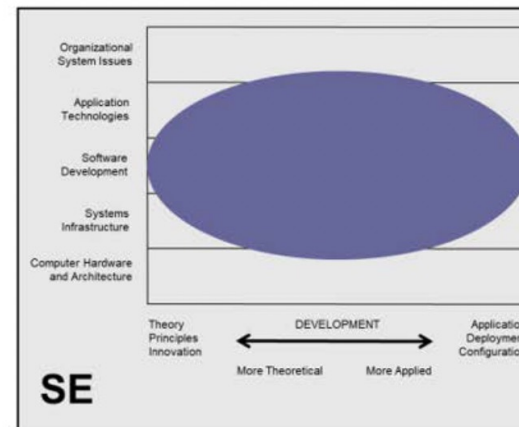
Organizational System Issues

Application Technologies

Software Development

Systems Infrastructure

Computer Hardware and Architecture

Theory
Principles
Innovation

DEVELOPMENT

More Theoretical

More Applied

Applicatio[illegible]
Deploymen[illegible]
Configuratio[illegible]

SE